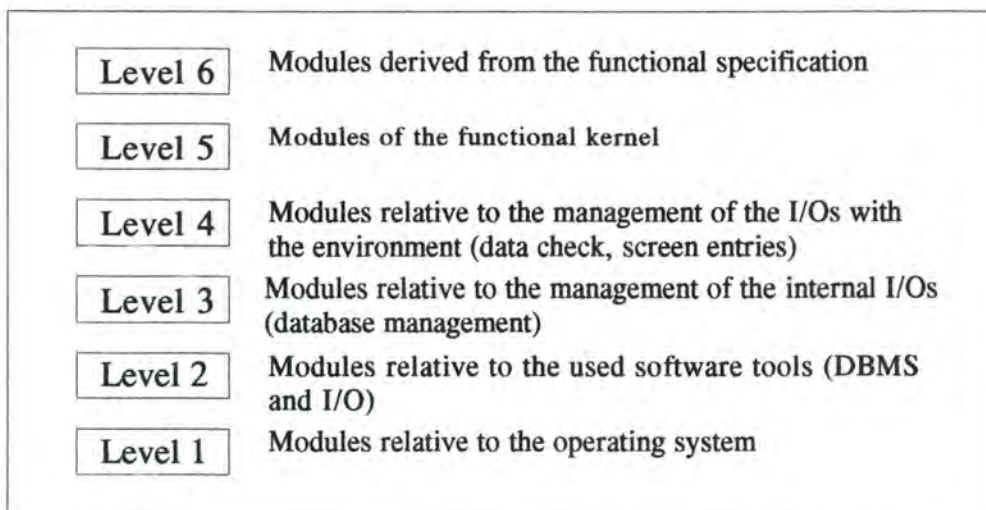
Level 6 Modules derived from the functional specification

Level 5 Modules of the functional kernel

Level 4 Modules relative to the management of the I/Os with the environment (data check, screen entries)

Level 3 Modules relative to the management of the internal I/Os (database management)

Level 2 Modules relative to the used software tools (DBMS and I/O)

Level 1 Modules relative to the operating system